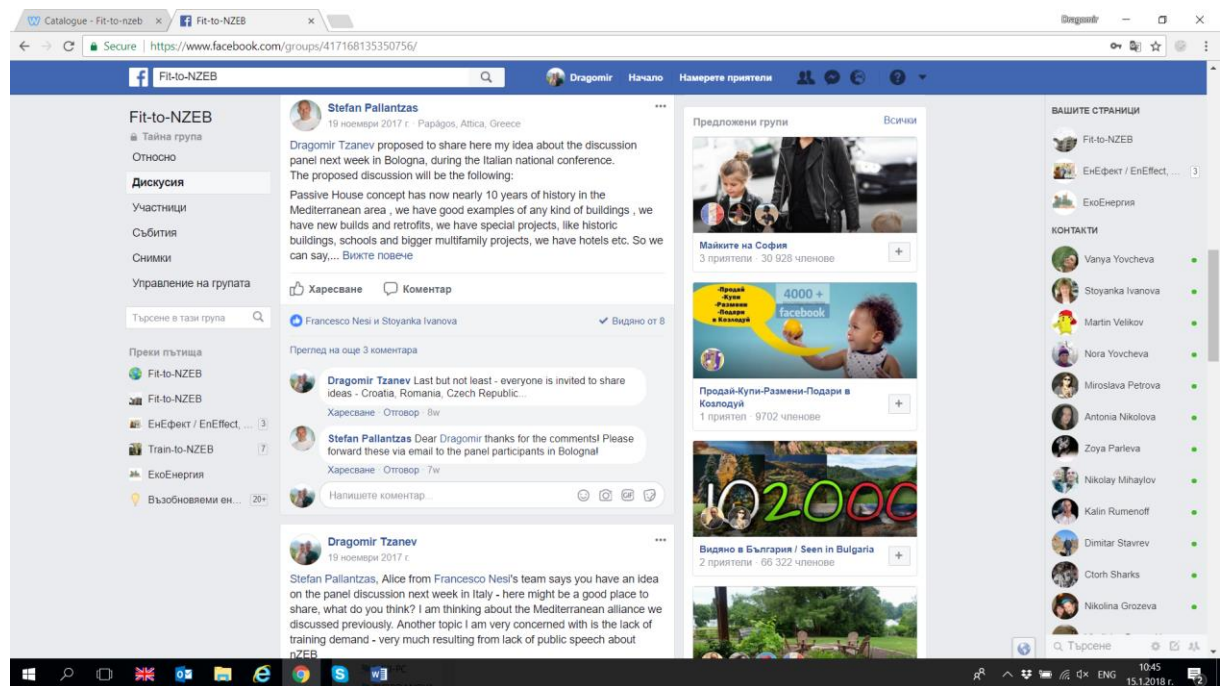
Catalogue - Fit-to-nzeb × Fit-to-NZEB ×

Dragomir

Secure | https://www.facebook.com/groups/417168135350756/

Fit-to-NZEB

Dragomir Начало Намерете приятели

Fit-to-NZEB
Тайна група
Относно
Дискусия
Участници
Събития
Снимки
Управление на групата

Търсене в тази група

Преки пътища
Fit-to-NZEB
Fit-to-NZEB
ЕнЕфект / EnEffect, ... 3
Train-to-NZEB 7
ЕкоЕнергия
Възобновяеми ен... 20+

Stefan Pallantzas
19 ноември 2017 г. · Papágos, Attica, Greece

Dragomir Tzanev proposed to share here my idea about the discussion panel next week in Bologna, during the Italian national conference.
The proposed discussion will be the following:
Passive House concept has now nearly 10 years of history in the Mediterranean area , we have good examples of any kind of buildings , we have new builds and retrofits, we have special projects, like historic buildings, schools and bigger multifamily projects, we have hotels etc. So we can say,... Вижте повече

Харесване Коментар

Francesco Nesi и Stoyanka Ivanova ✔ Видяно от 8

Преглед на още 3 коментара

Dragomir Tzanev Last but not least - everyone is invited to share ideas - Croatia, Romania, Czech Republic...
Харесване · Отговор · 8w

Stefan Pallantzas Dear Dragomir thanks for the comments! Please forward these via email to the panel participants in Bologna!
Харесване · Отговор · 7w

Напишете коментар...

Dragomir Tzanev
19 ноември 2017 г.

Stefan Pallantzas, Alice from Francesco Nesi's team says you have an idea on the panel discussion next week in Italy - here might be a good place to share, what do you think? I am thinking about the Mediterranean alliance we discussed previously. Another topic I am very concerned with is the lack of training demand - very much resulting from lack of public speech about nZEB

Предложени групи Всички

Майките на София
3 приятели · 30 928 членове

-Продай -Купи -Размени -Подари в Козлодуй 4000 + facebook

Продай-Купи-Размени-Подари в Козлодуй
1 приятел · 9702 членове

102000

Видяно в България / Seen in Bulgaria
2 приятели · 66 322 членове

ВАШИТЕ СТРАНИЦИ
Fit-to-NZEB
ЕнЕфект / EnEffect, ... 3
ЕкоЕнергия
КОНТАКТИ
Vanya Yovcheva
Stoyanka Ivanova
Martin Velikov
Nora Yovcheva
Miroslava Petrova
Antonia Nikolova
Zoya Parleva
Nikolay Mihaylov
Kalin Rumenoff
Dimitar Stavrev
Ctorh Sharks
Nikolina Grozeva

Търсене

ENG 10:45 15.1.2018 г.